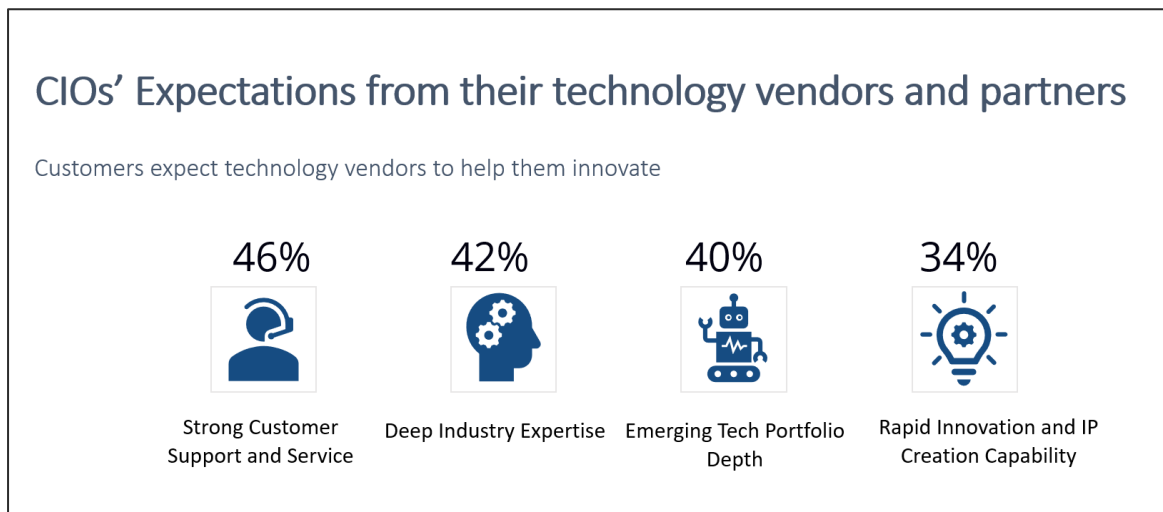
CIOs’ Expectations from their technology vendors and partners

Customers expect technology vendors to help them innovate

46%

Strong Customer Support and Service

42%

Deep Industry Expertise

40%

Emerging Tech Portfolio Depth

34%

Rapid Innovation and IP Creation Capability